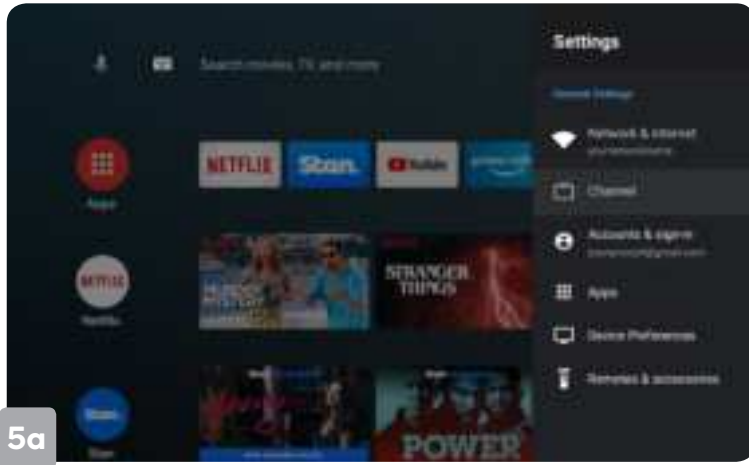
Search movies, TV, and more

Apps

NETFLIX

Netflix

Stan

Stan

NETFLIX

Stan.

YouTube

prime video

STRANGER THINGS

POWER

Settings

General Settings

Network & Internet

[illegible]

Channel

Accounts & sign-in

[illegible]

Apps

Device Preferences

Remotes & accessories

5a